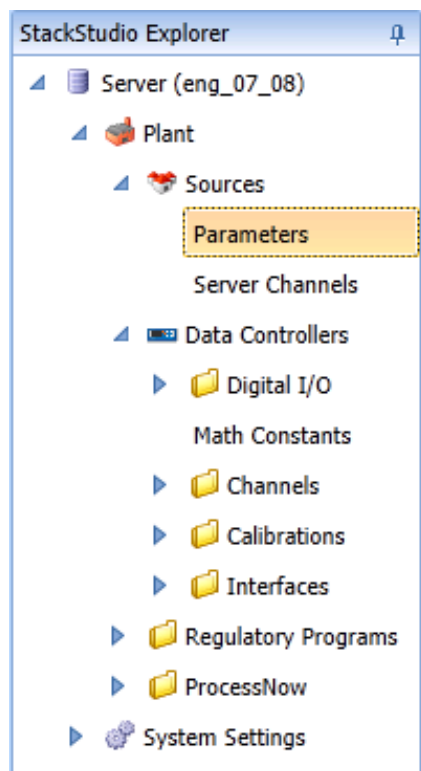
StackStudio Explorer

Server (eng_07_08)

Plant

Sources

Parameters

Server Channels

Data Controllers

Digital I/O

Math Constants

Channels

Calibrations

Interfaces

Regulatory Programs

ProcessNow

System Settings